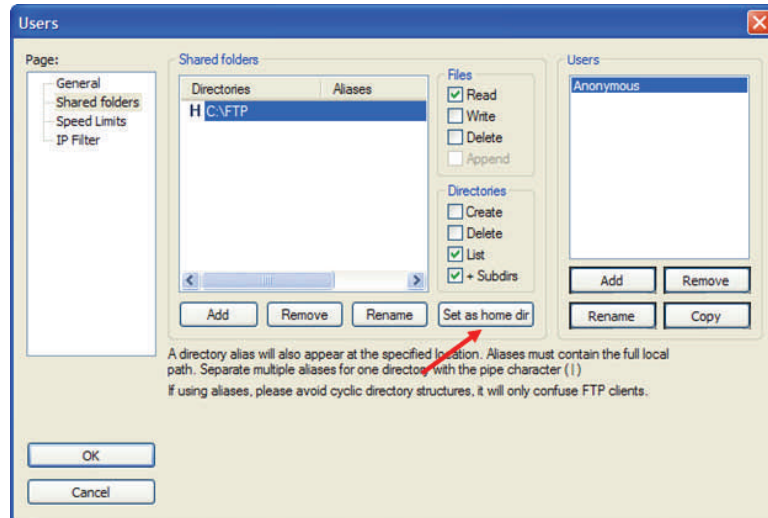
Users

Page:
General
Shared folders
Speed Limits
IP Filter

Shared folders

| Directories | Aliases |
|---|---|
| H C:\FTP | |

Files
Read
Write
Delete
Append

Directories
Create
Delete
List
+ Subdirs

Add
Remove
Rename
Set as home dir

Users
Anonymous

Add
Remove
Rename
Copy

A directory alias will also appear at the specified location. Aliases must contain the full local path. Separate multiple aliases for one directory with the pipe character (|)

If using aliases, please avoid cyclic directory structures, it will only confuse FTP clients.

OK
Cancel